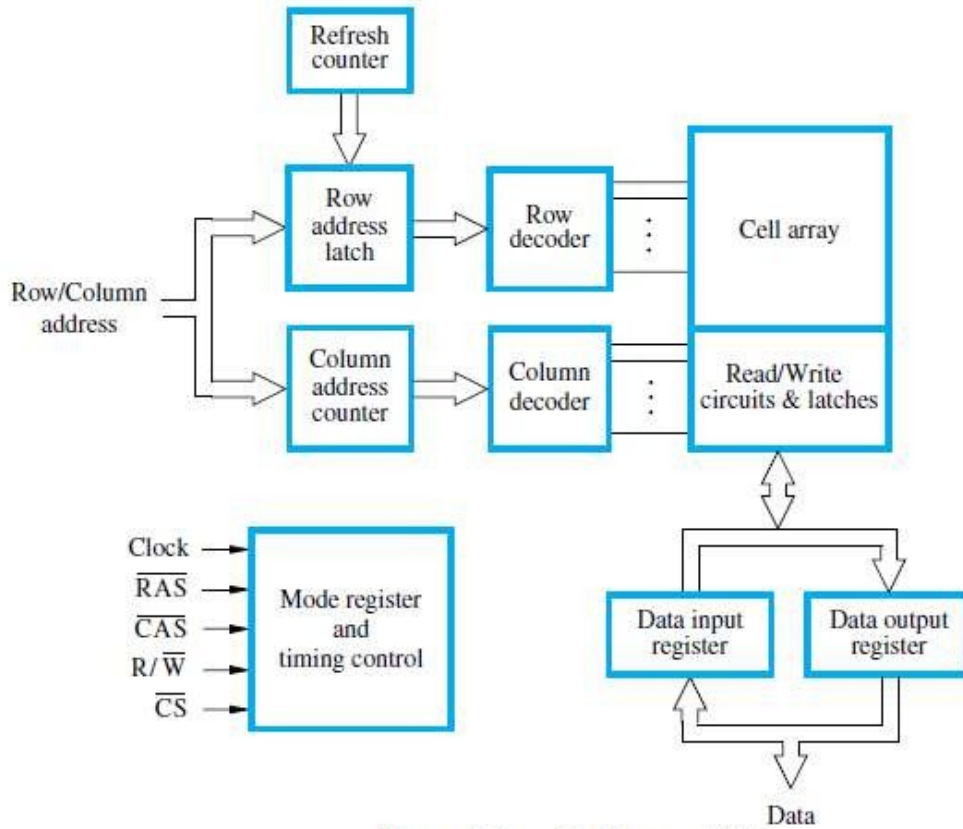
Refresh counter

Row address latch

Row decoder

Cell array

Row/Column address

Column address counter

Column decoder

Read/Write circuits & latches

Clock

$\overline{RAS}$

$\overline{CAS}$

$R/\overline{W}$

$\overline{CS}$

Mode register and timing control

Data input register

Data output register

Data